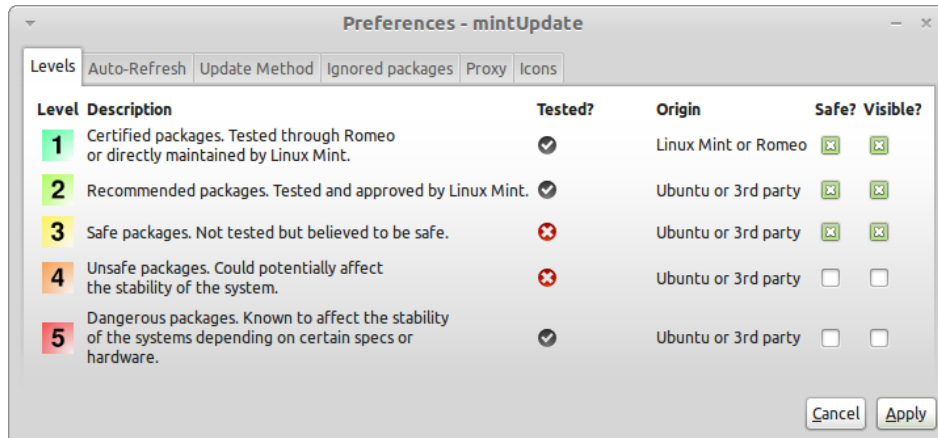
Preferences - mintUpdate

Levels | Auto-Refresh | Update Method | Ignored packages | Proxy | Icons

| Level | Description | Tested? | Origin | Safe? | Visible? |
|---|---|---|---|---|---|
| 1 | Certified packages. Tested through Romeo or directly maintained by Linux Mint. | | Linux Mint or Romeo | | |
| 2 | Recommended packages. Tested and approved by Linux Mint. | | Ubuntu or 3rd party | | |
| 3 | Safe packages. Not tested but believed to be safe. | | Ubuntu or 3rd party | | |
| 4 | Unsafe packages. Could potentially affect the stability of the system. | | Ubuntu or 3rd party | | |
| 5 | Dangerous packages. Known to affect the stability of the systems depending on certain specs or hardware. | | Ubuntu or 3rd party | | |

Cancel | Apply